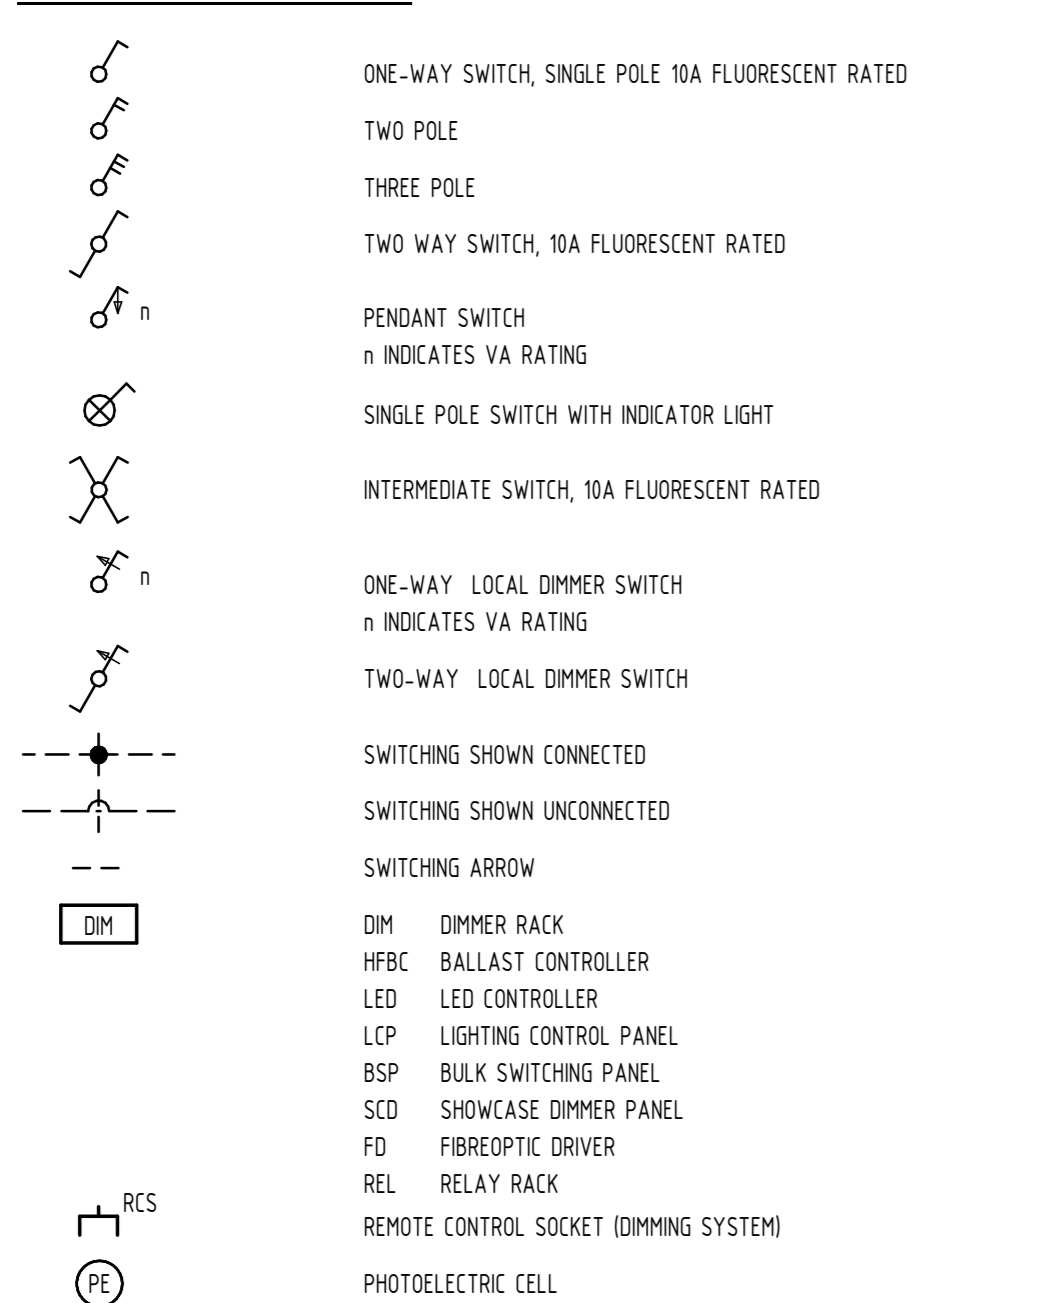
ONE-WAY SWITCH, SINGLE POLE 10A FLUORESCENT RATED

TWO POLE

THREE POLE

TWO WAY SWITCH, 10A FLUORESCENT RATED

n

PENDANT SWITCH
n INDICATES VA RATING

SINGLE POLE SWITCH WITH INDICATOR LIGHT

INTERMEDIATE SWITCH, 10A FLUORESCENT RATED

n

ONE-WAY LOCAL DIMMER SWITCH
n INDICATES VA RATING

TWO-WAY LOCAL DIMMER SWITCH

SWITCHING SHOWN CONNECTED

SWITCHING SHOWN UNCONNECTED

SWITCHING ARROW

DIM

| | |
|---|---|
| DIM | DIMMER RACK |
| HFBC | BALLAST CONTROLLER |
| LED | LED CONTROLLER |
| LCP | LIGHTING CONTROL PANEL |
| BSP | BULK SWITCHING PANEL |
| SCD | SHOWCASE DIMMER PANEL |
| FD | FIBREOPTIC DRIVER |
| REL | RELAY RACK |

RCS

REMOTE CONTROL SOCKET (DIMMING SYSTEM)

PE

PHOTOELECTRIC CELL